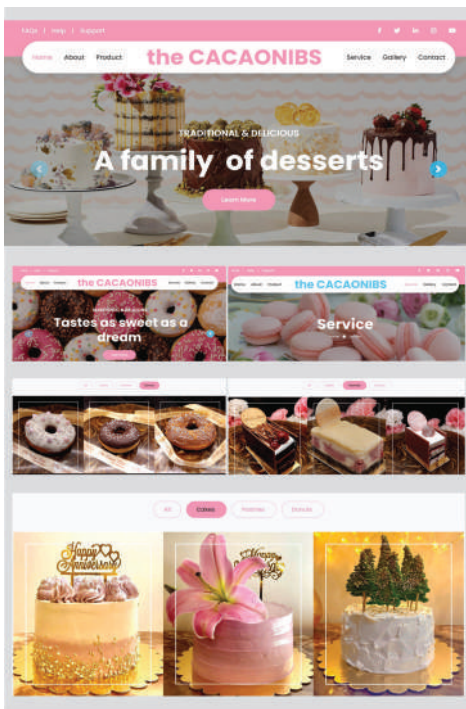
FAQs | Help | Support

Home About Product the CACAONIBS Service Gallery Contact

TRADITIONAL & DELICIOUS

A family of desserts

Learn More

the CACAONIBS

Tastes as sweet as a dream

the CACAONIBS

Service

All Cakes Pastries Donuts

Happy Anniversary